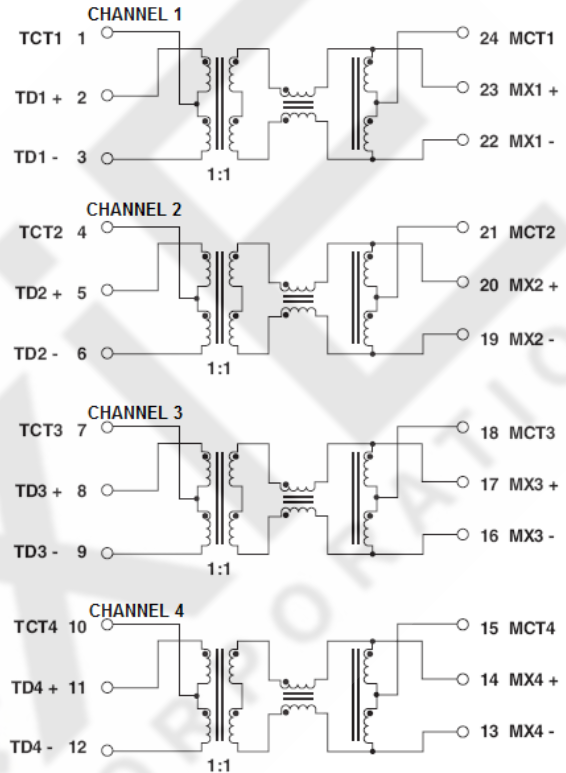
CHANNEL 1
TCT1 1
TD1 + 2
TD1 - 3
1:1
24 MCT1
23 MX1 +
22 MX1 -

CHANNEL 2
TCT2 4
TD2 + 5
TD2 - 6
1:1
21 MCT2
20 MX2 +
19 MX2 -

CHANNEL 3
TCT3 7
TD3 + 8
TD3 - 9
1:1
18 MCT3
17 MX3 +
16 MX3 -

CHANNEL 4
TCT4 10
TD4 + 11
TD4 - 12
1:1
15 MCT4
14 MX4 +
13 MX4 -